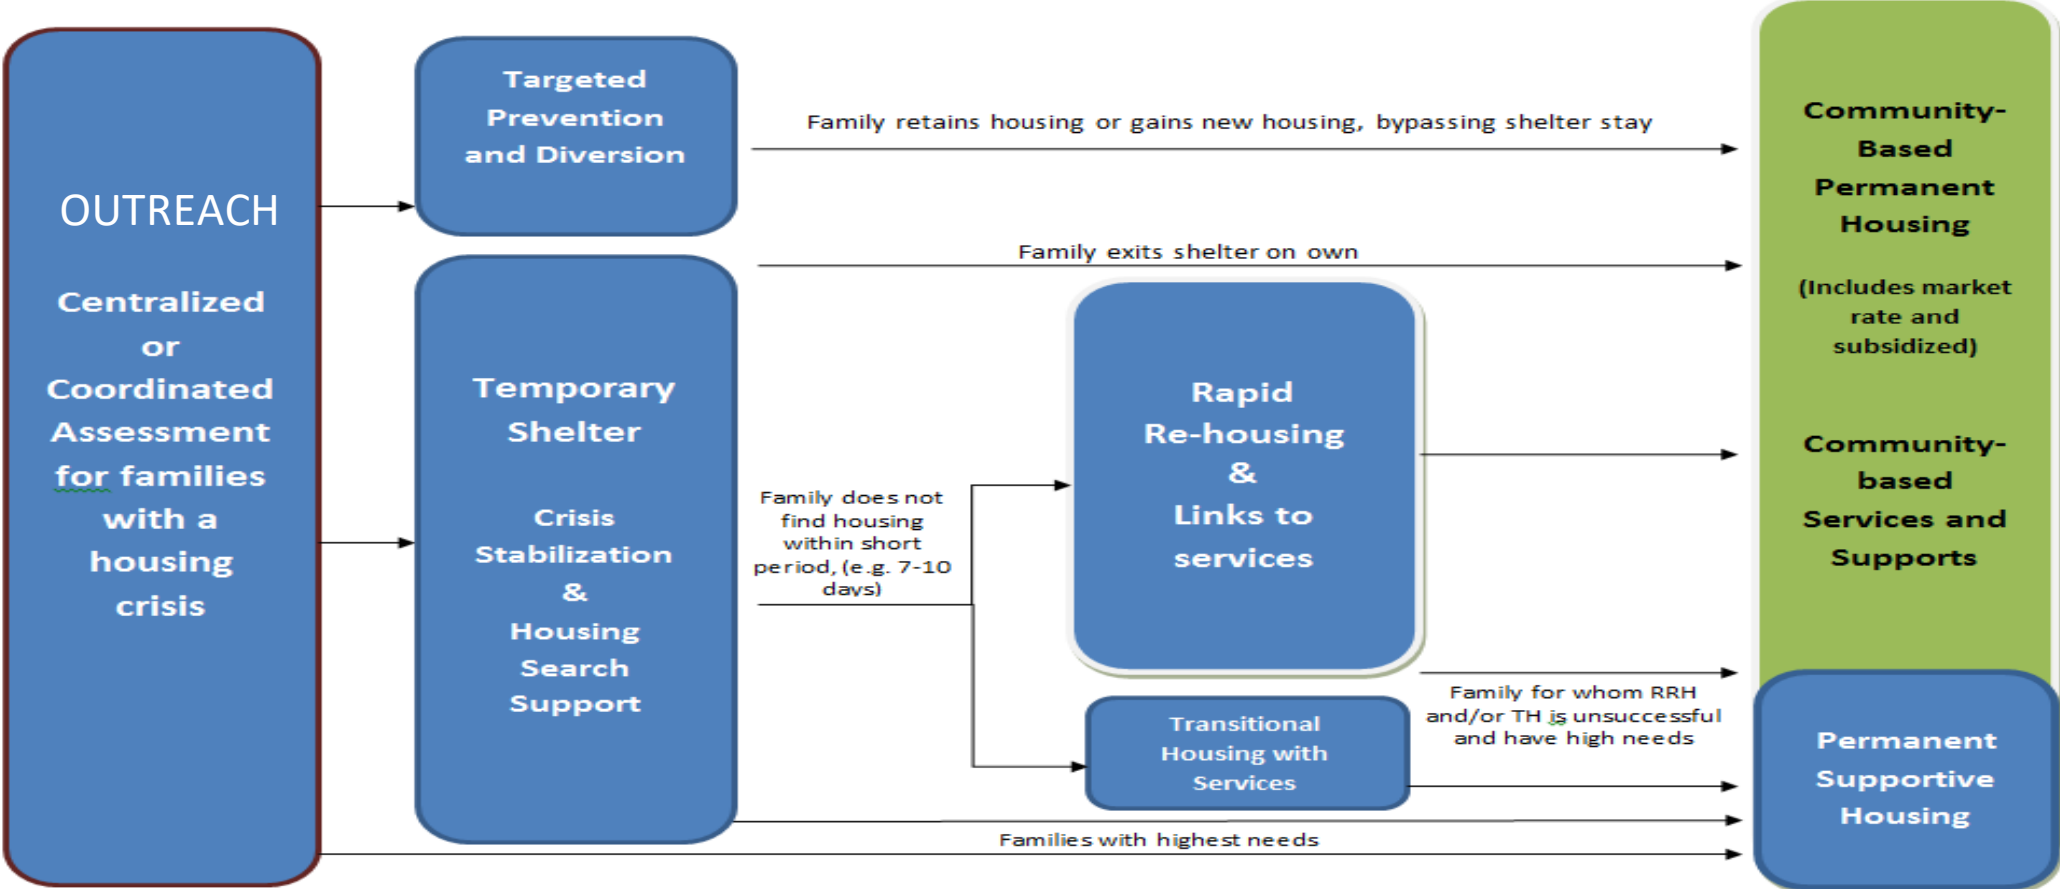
OUTREACH

Centralized or Coordinated Assessment for families with a housing crisis

Targeted Prevention and Diversion

Family retains housing or gains new housing, bypassing shelter stay

Family exits shelter on own

Temporary Shelter

Crisis Stabilization & Housing Search Support

Family does not find housing within short period, (e.g. 7-10 days)

Rapid Re-housing & Links to services

Transitional Housing with Services

Family for whom RRH and/or TH is unsuccessful and have high needs

Families with highest needs

Community-Based Permanent Housing

(Includes market rate and subsidized)

Community-based Services and Supports

Permanent Supportive Housing